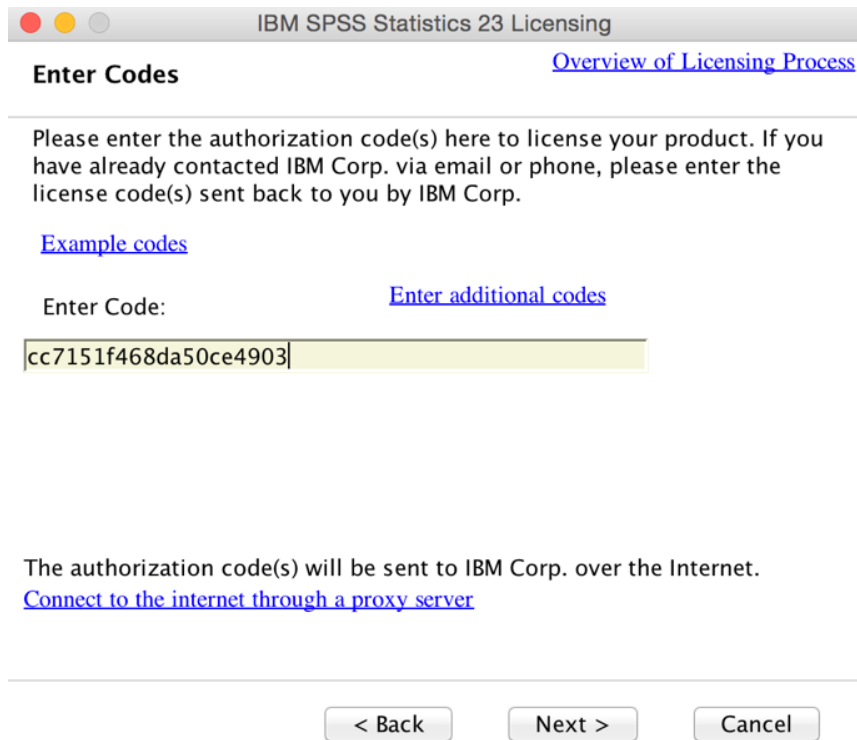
IBM SPSS Statistics 23 Licensing

Enter Codes

Overview of Licensing Process

Please enter the authorization code(s) here to license your product. If you have already contacted IBM Corp. via email or phone, please enter the license code(s) sent back to you by IBM Corp.

Example codes

Enter Code:

Enter additional codes

cc7151f468da50ce4903

The authorization code(s) will be sent to IBM Corp. over the Internet.
Connect to the internet through a proxy server

< Back

Next >

Cancel